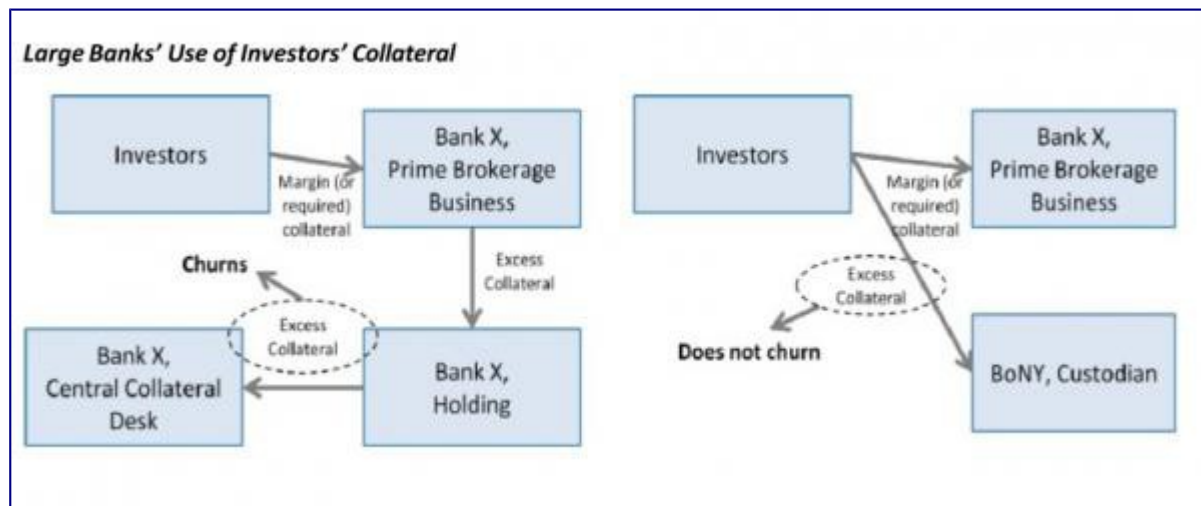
Large Banks' Use of Investors' Collateral

Investors

Margin (or required) collateral

Bank X, Prime Brokerage Business

Excess Collateral

Churns

Excess Collateral

Bank X, Central Collateral Desk

Bank X, Holding

Investors

Margin (or required) collateral

Bank X, Prime Brokerage Business

Excess Collateral

Does not churn

BoNY, Custodian